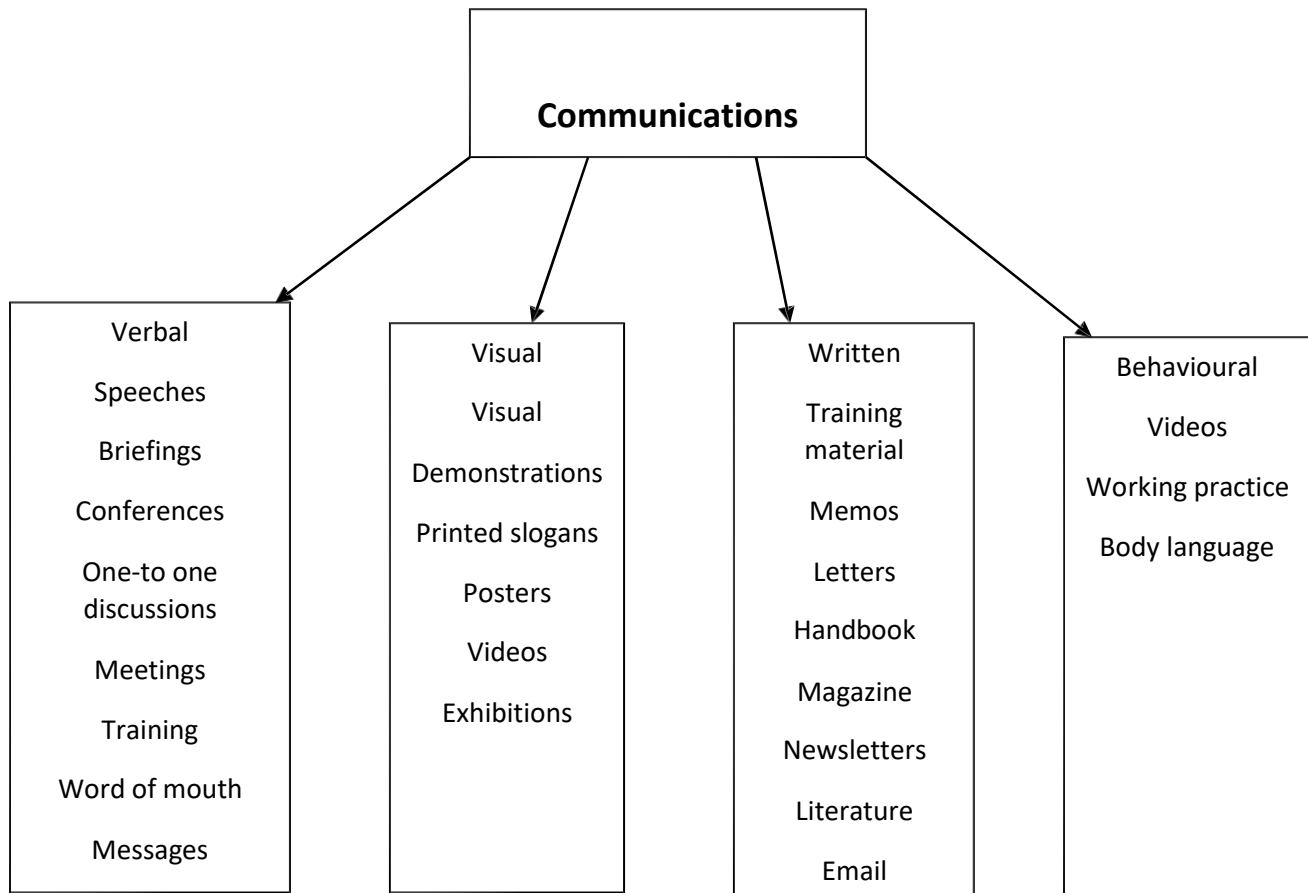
Communications

Verbal
Speeches
Briefings
Conferences
One-to one discussions
Meetings
Training
Word of mouth
Messages

Visual
Visual
Demonstrations
Printed slogans
Posters
Videos
Exhibitions

Written
Training material
Memos
Letters
Handbook
Magazine
Newsletters
Literature
Email

Behavioural
Videos
Working practice
Body language